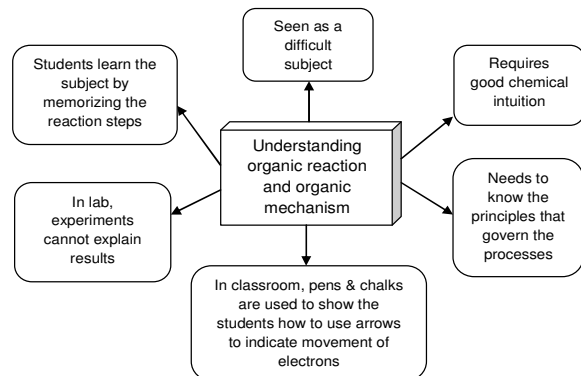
Seen as a difficult subject

Students learn the subject by memorizing the reaction steps

Requires good chemical intuition

Understanding organic reaction and organic mechanism

Needs to know the principles that govern the processes

In lab, experiments cannot explain results

In classroom, pens & chalks are used to show the students how to use arrows to indicate movement of electrons